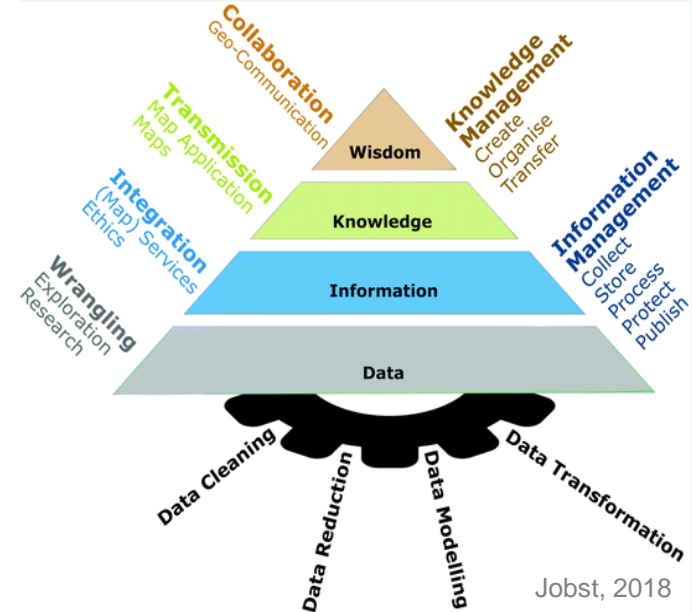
Collaboration
Geo-Communication

Transmission
Map Application
Maps

Integration
(Map) Services
Ethics

Wrangling
Exploration
Research

Knowledge Management
Create
Organise
Transfer

Information Management
Collect
Store
Process
Protect
Publish

Wisdom

Knowledge

Information

Data

Data Cleaning

Data Reduction

Data Modelling

Data Transformation

Jobst, 2018